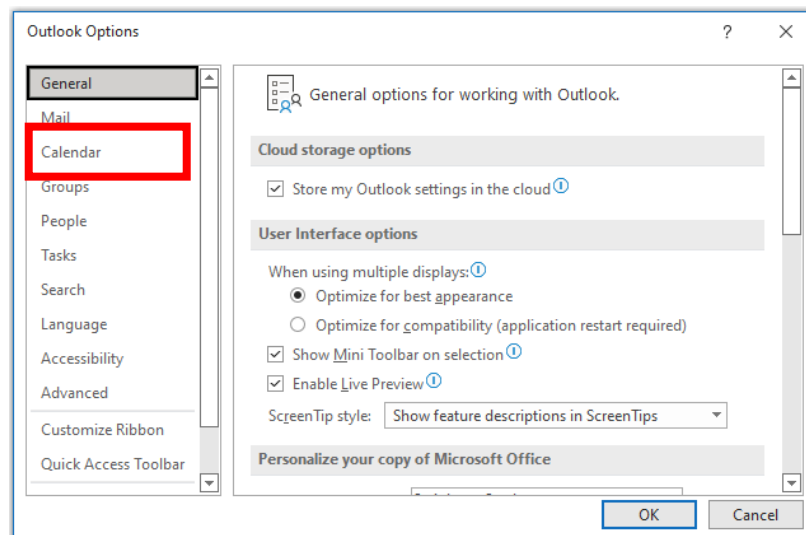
Outlook Options

?

General
Mail
Calendar
Groups
People
Tasks
Search
Language
Accessibility
Advanced
Customize Ribbon
Quick Access Toolbar

General options for working with Outlook.

Cloud storage options

Store my Outlook settings in the cloud

User Interface options

When using multiple displays:

Optimize for best appearance

Optimize for compatibility (application restart required)

Show Mini Toolbar on selection

Enable Live Preview

ScreenTip style: Show feature descriptions in ScreenTips

Personalize your copy of Microsoft Office

OK

Cancel